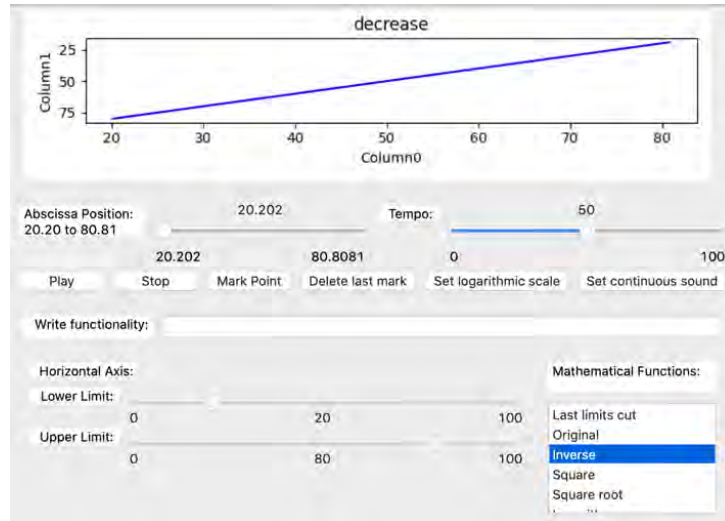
decrease

Column1

25
50
75

20 30 40 50 60 70 80

Column0

Abscissa Position: 20.20 to 80.81

20.202

Tempo:

50

20.202

80.8081

0

100

Play

Stop

Mark Point

Delete last mark

Set logarithmic scale

Set continuous sound

Write functionality:

Horizontal Axis:

Mathematical Functions:

Lower Limit:

0

20

100

Upper Limit:

0

80

100

Last limits cut
Original
Inverse
Square
Square root
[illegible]